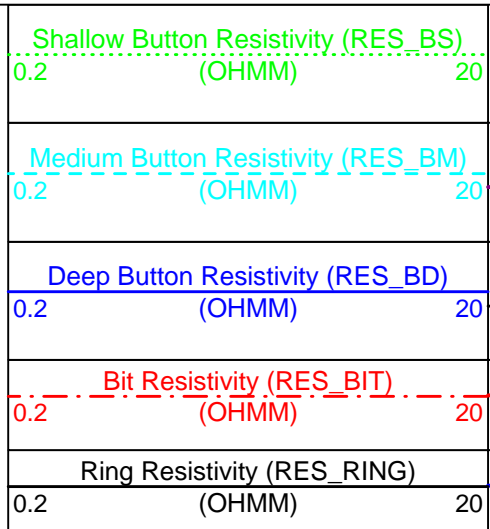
Shallow Button Resistivity (RES_BS)
0.2 (OHMM) 20

Medium Button Resistivity (RES_BM)
0.2 (OHMM) 20

Deep Button Resistivity (RES_BD)
0.2 (OHMM) 20

Bit Resistivity (RES_BIT)
0.2 (OHMM) 20

Ring Resistivity (RES_RING)
0.2 (OHMM) 20